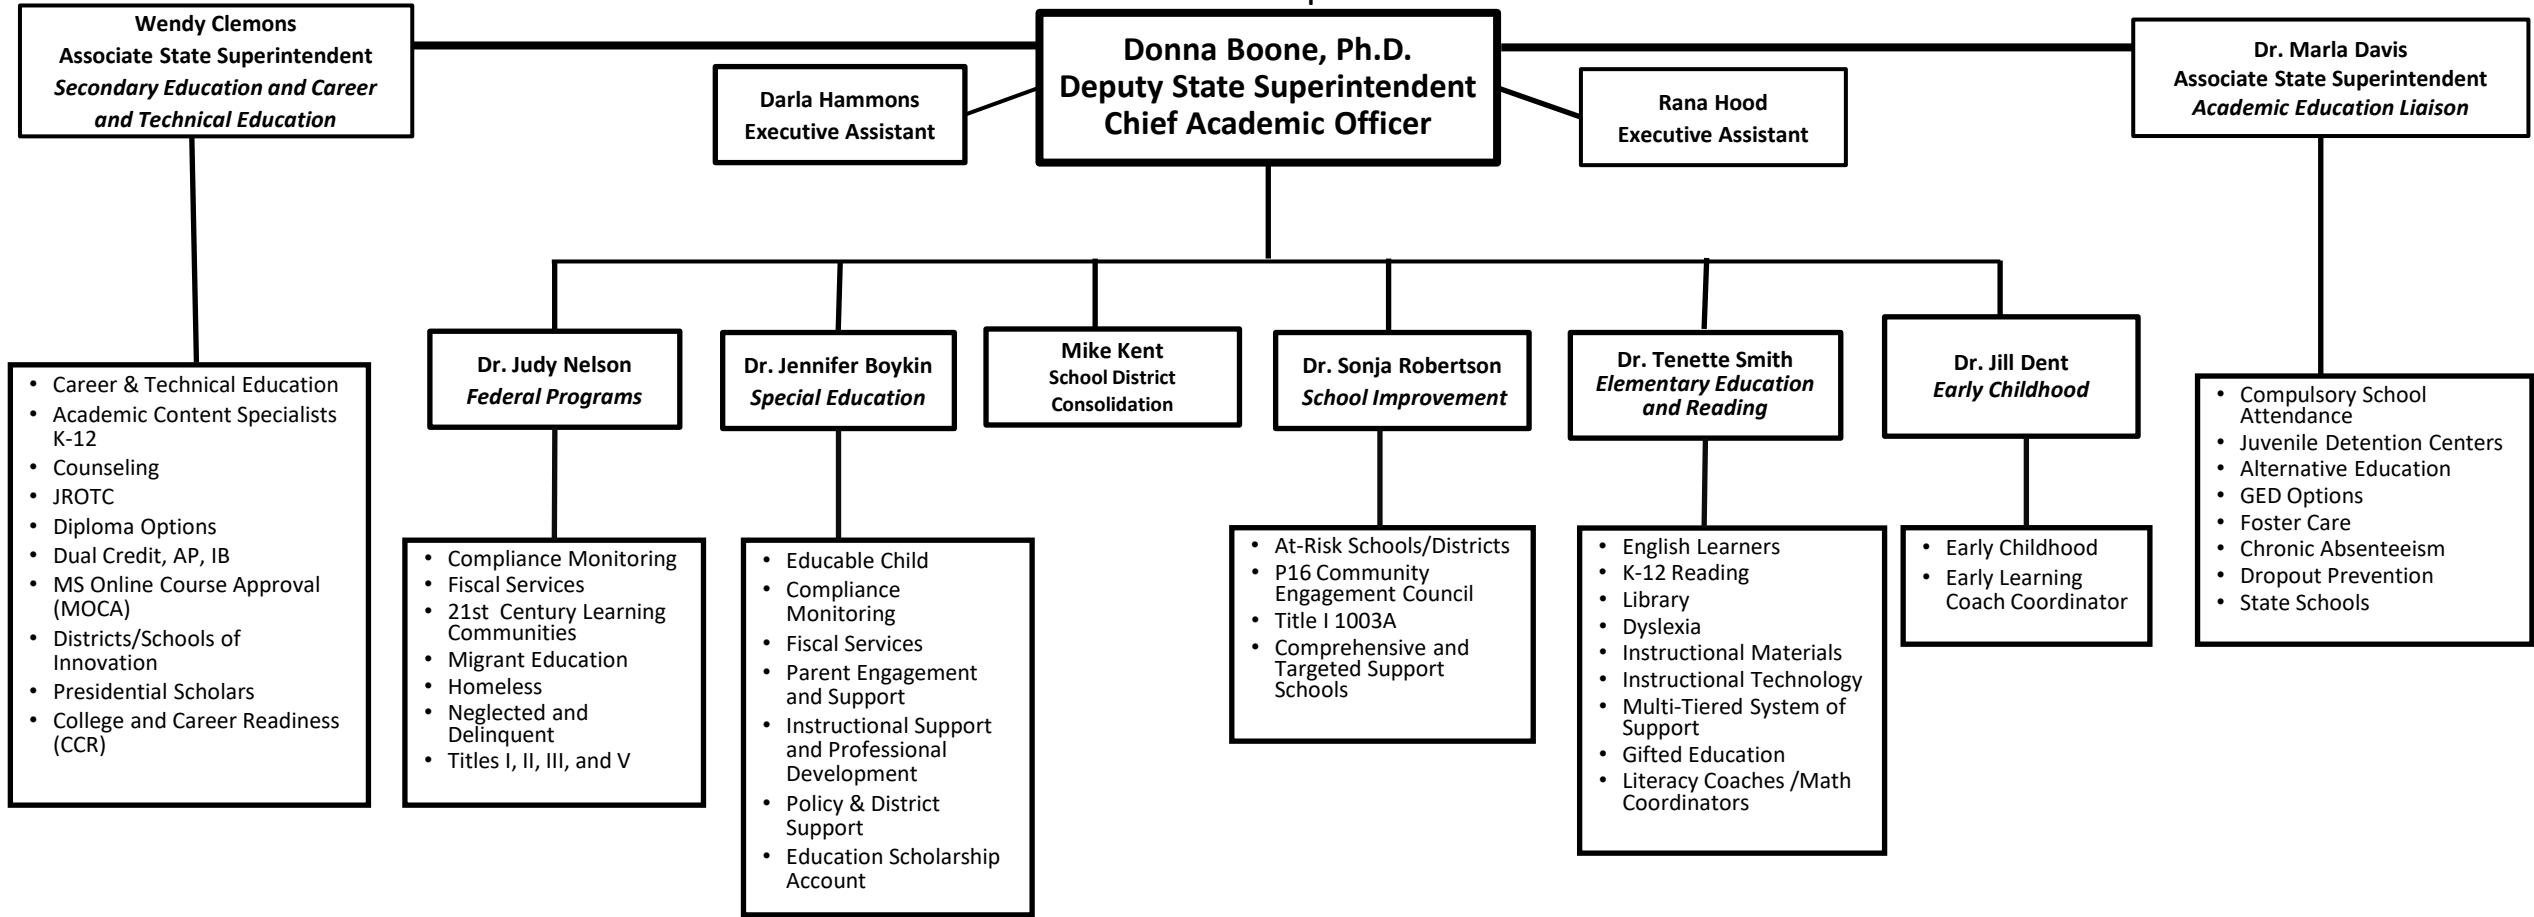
Donna Boone, Ph.D.
Deputy State Superintendent
Chief Academic Officer

Wendy Clemons
Associate State Superintendent
*Secondary Education and Career and Technical Education*

Darla Hammons
Executive Assistant

Rana Hood
Executive Assistant

Dr. Marla Davis
Associate State Superintendent
*Academic Education Liaison*

- Career & Technical Education
- Academic Content Specialists K-12
- Counseling
- JROTC
- Diploma Options
- Dual Credit, AP, IB
- MS Online Course Approval (MOCA)
- Districts/Schools of Innovation
- Presidential Scholars
- College and Career Readiness (CCR)

Dr. Judy Nelson
*Federal Programs*

- Compliance Monitoring
- Fiscal Services
- 21st Century Learning Communities
- Migrant Education
- Homeless
- Neglected and Delinquent
- Titles I, II, III, and V

Dr. Jennifer Boykin
*Special Education*

- Educable Child
- Compliance Monitoring
- Fiscal Services
- Parent Engagement and Support
- Instructional Support and Professional Development
- Policy & District Support
- Education Scholarship Account

Mike Kent
School District Consolidation

Dr. Sonja Robertson
*School Improvement*

- At-Risk Schools/Districts
- P16 Community Engagement Council
- Title I 1003A
- Comprehensive and Targeted Support Schools

Dr. Tenette Smith
*Elementary Education and Reading*

- English Learners
- K-12 Reading
- Library
- Dyslexia
- Instructional Materials
- Instructional Technology
- Multi-Tiered System of Support
- Gifted Education
- Literacy Coaches /Math Coordinators

Dr. Jill Dent
*Early Childhood*

- Early Childhood
- Early Learning Coach Coordinator

- Compulsory School Attendance
- Juvenile Detention Centers
- Alternative Education
- GED Options
- Foster Care
- Chronic Absenteeism
- Dropout Prevention
- State Schools